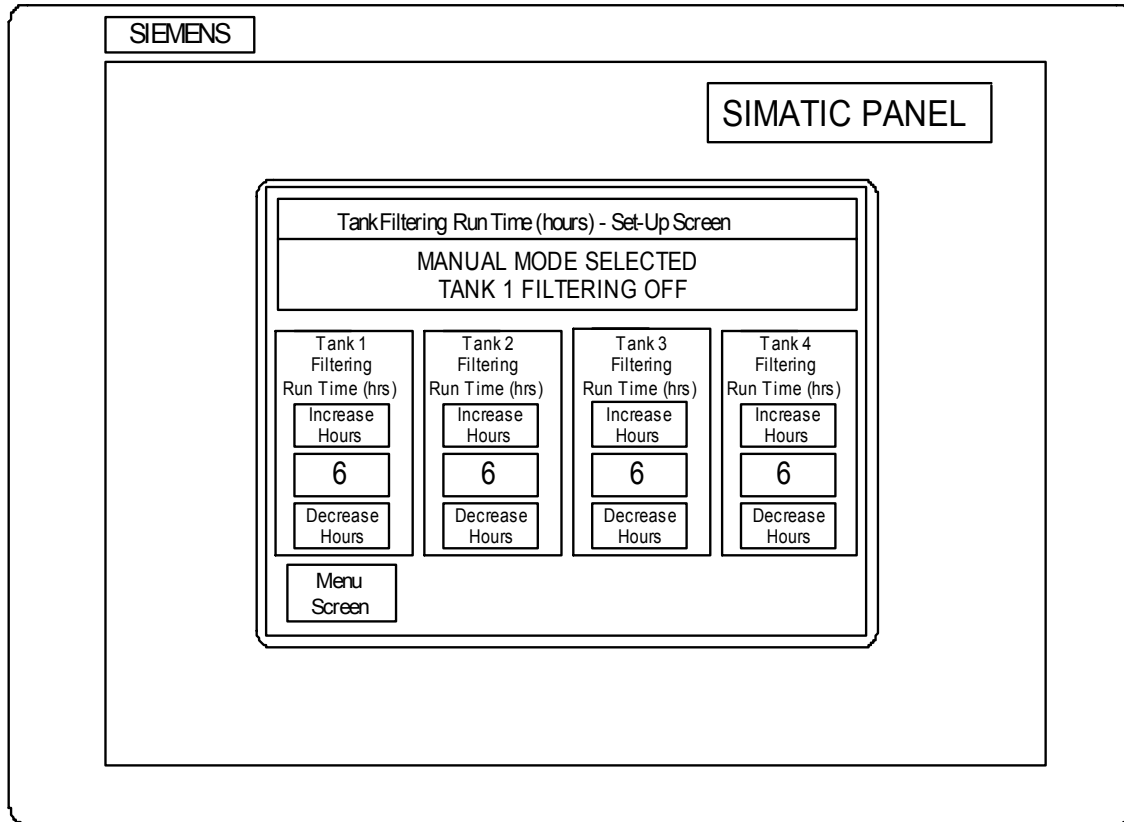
SIEMENS

SIMATIC PANEL

Tank Filtering Run Time (hours) - Set-Up Screen

MANUAL MODE SELECTED
TANK 1 FILTERING OFF

Tank 1 Filtering Run Time (hrs)
Increase Hours
6
Decrease Hours

Tank 2 Filtering Run Time (hrs)
Increase Hours
6
Decrease Hours

Tank 3 Filtering Run Time (hrs)
Increase Hours
6
Decrease Hours

Tank 4 Filtering Run Time (hrs)
Increase Hours
6
Decrease Hours

Menu Screen